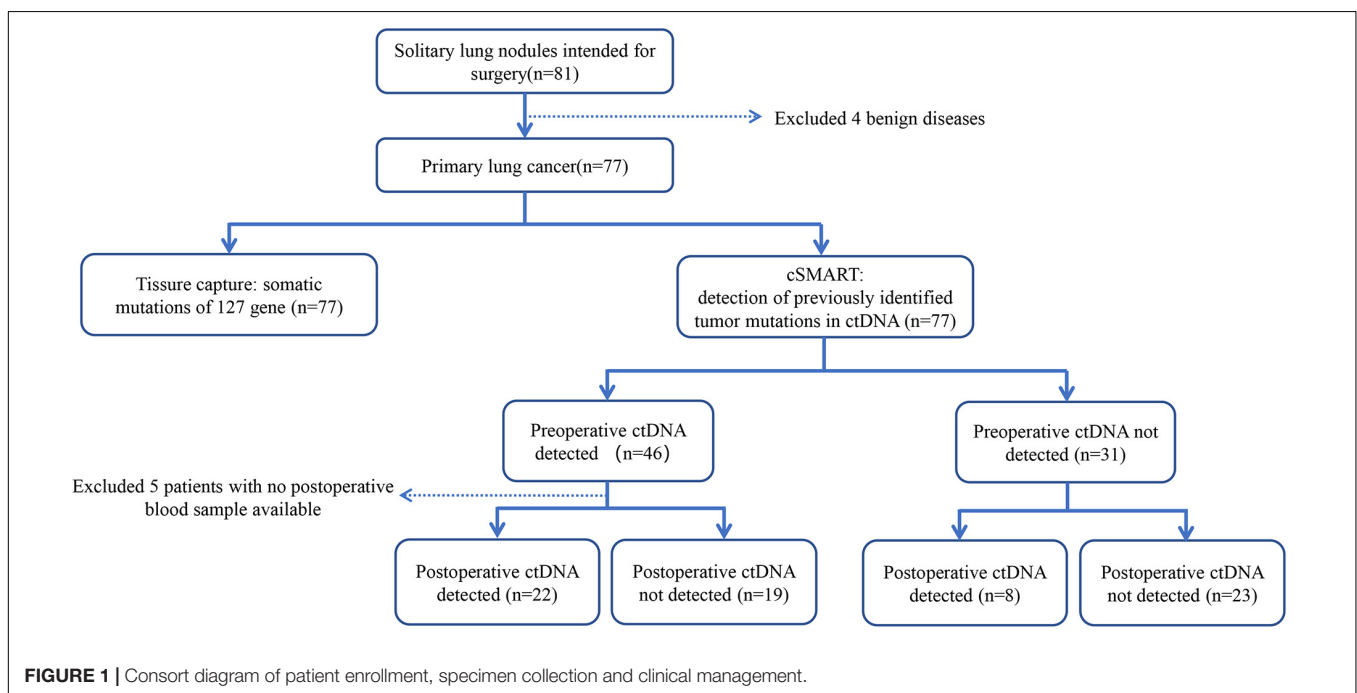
Solitary lung nodules intended for surgery(n=81)

Excluded 4 benign diseases

Primary lung cancer(n=77)

Tissure capture: somatic mutations of 127 gene (n=77)

cSMART: detection of previously identified tumor mutations in ctDNA (n=77)

Preoperative ctDNA detected (n=46)

Preoperative ctDNA not detected (n=31)

Excluded 5 patients with no postoperative blood sample available

Postoperative ctDNA detected (n=22)

Postoperative ctDNA not detected (n=19)

Postoperative ctDNA detected (n=8)

Postoperative ctDNA not detected (n=23)

FIGURE 1 | Consort diagram of patient enrollment, specimen collection and clinical management.